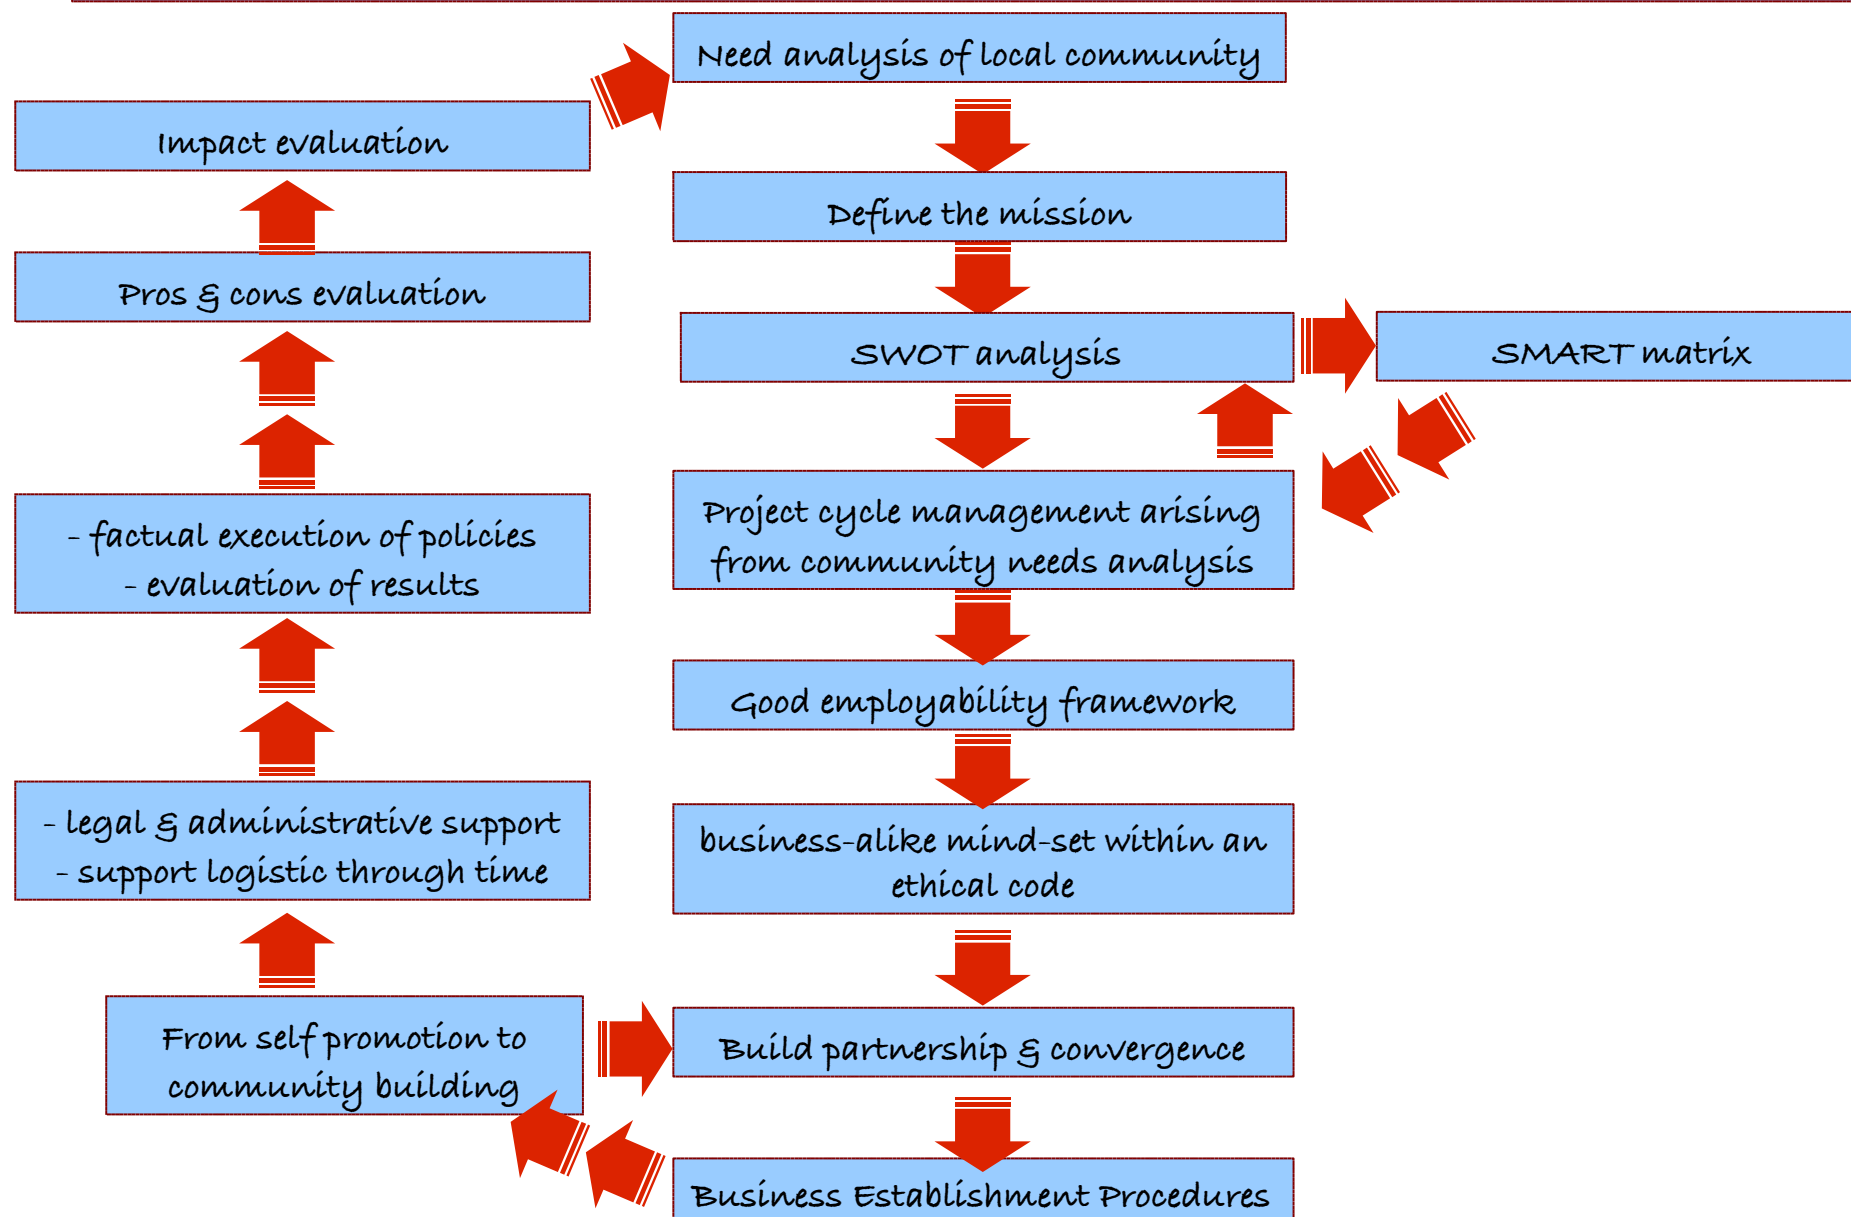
Need analysis of local community

Define the mission

SWOT analysis

SMART matrix

Project cycle management arising from community needs analysis

Good employability framework

business-alike mind-set within an ethical code

Build partnership & convergence

Business Establishment Procedures

From self promotion to community building

- legal & administrative support
- support logistic through time

- factual execution of policies
- evaluation of results

Pros & cons evaluation

Impact evaluation